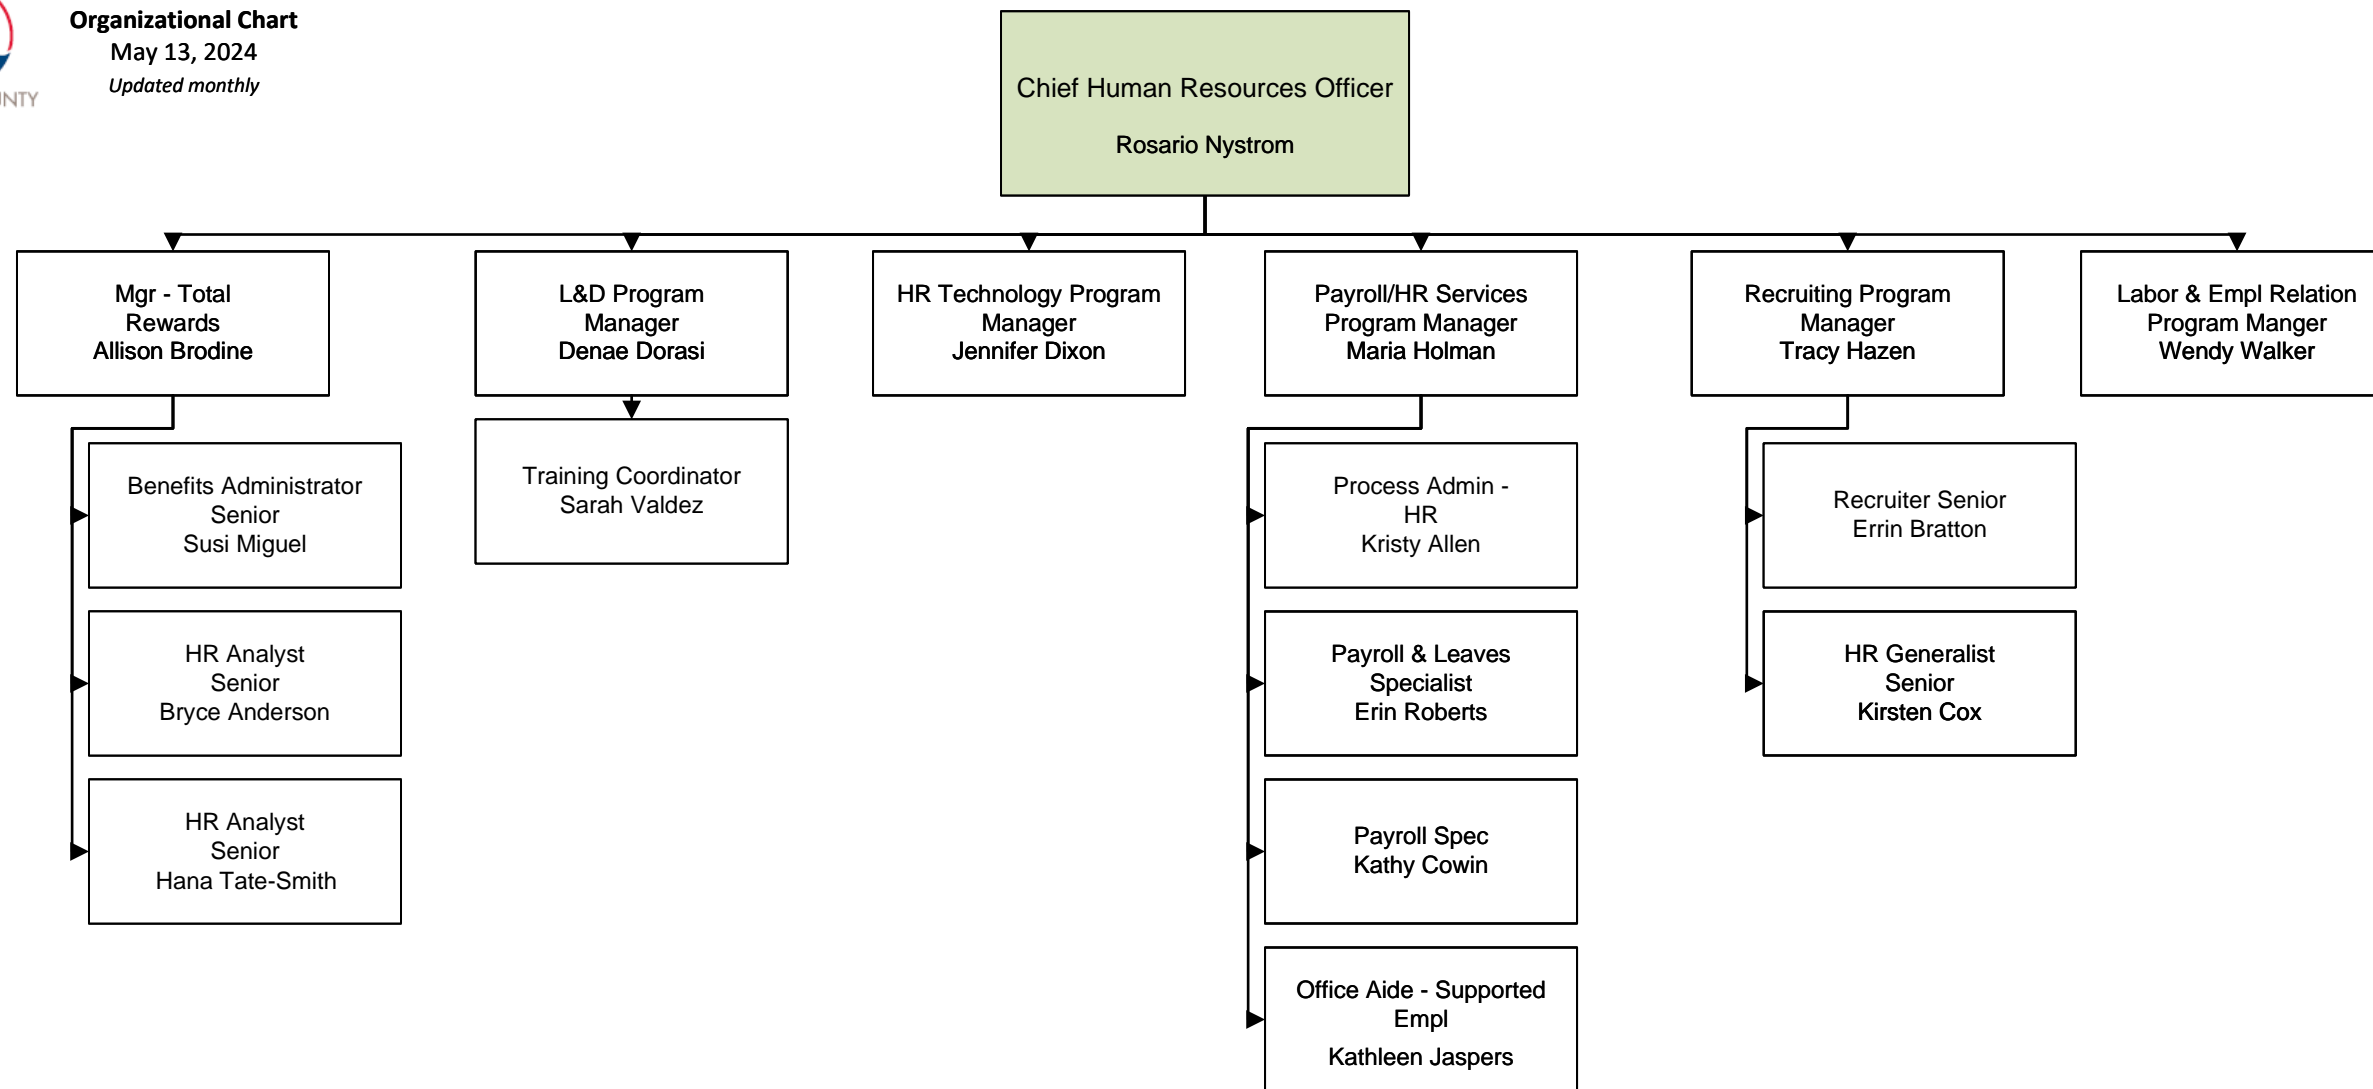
NTY

Organizational Chart
May 13, 2024
Updated monthly

Chief Human Resources Officer
Rosario Nystrom

Mgr - Total Rewards
Allison Brodine

Benefits Administrator Senior
Susi Miguel

HR Analyst Senior
Bryce Anderson

HR Analyst Senior
Hana Tate-Smith

L&D Program Manager
Denae Dorasi

Training Coordinator
Sarah Valdez

HR Technology Program Manager
Jennifer Dixon

Payroll/HR Services Program Manager
Maria Holman

Process Admin - HR
Kristy Allen

Payroll & Leaves Specialist
Erin Roberts

Payroll Spec
Kathy Cowin

Office Aide - Supported Empl
Kathleen Jaspers

Recruiting Program Manager
Tracy Hazen

Recruiter Senior
Errin Bratton

HR Generalist Senior
Kirsten Cox

Labor & Empl Relation Program Manger
Wendy Walker